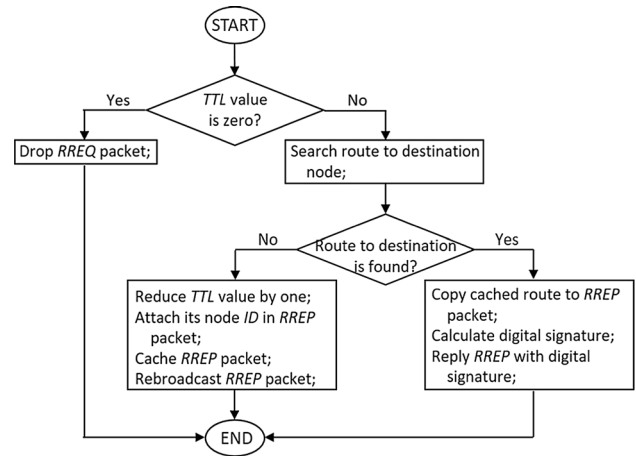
START

TTL value is zero?

Yes

No

Drop RREQ packet;

Search route to destination node;

Route to destination is found?

No

Yes

Reduce TTL value by one;
Attach its node ID in RREP packet;
Cache RREP packet;
Rebroadcast RREP packet;

Copy cached route to RREP packet;
Calculate digital signature;
Reply RREP with digital signature;

END